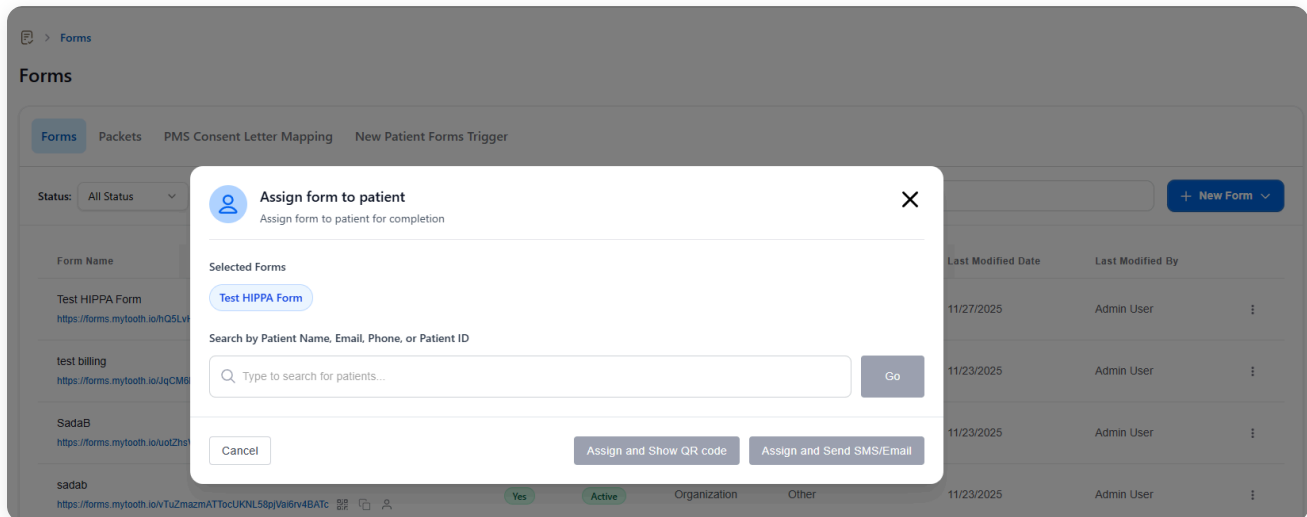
> Forms

Forms

Forms Packets PMS Consent Letter Mapping New Patient Forms Trigger

Status: All Status

+ New Form

| Form Name | | | | | Last Modified Date | Last Modified By |
|---|---|---|---|---|---|---|
| Test HIPPA Form https://forms.mytooth.io/hQ5Lv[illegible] | | | | | 11/27/2025 | Admin User |
| test billing https://forms.mytooth.io/JqCM6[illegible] | | | | | 11/23/2025 | Admin User |
| SadaB https://forms.mytooth.io/uotZhs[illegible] | | | | | 11/23/2025 | Admin User |
| sadab https://forms.mytooth.io/vTuZmazmATTocUKNL58pjVai6rv4BATc | Yes | Active | Organization | Other | 11/23/2025 | Admin User |

Assign form to patient
Assign form to patient for completion

Selected Forms

Test HIPPA Form

Search by Patient Name, Email, Phone, or Patient ID

Type to search for patients...

Go

Cancel

Assign and Show QR code

Assign and Send SMS/Email